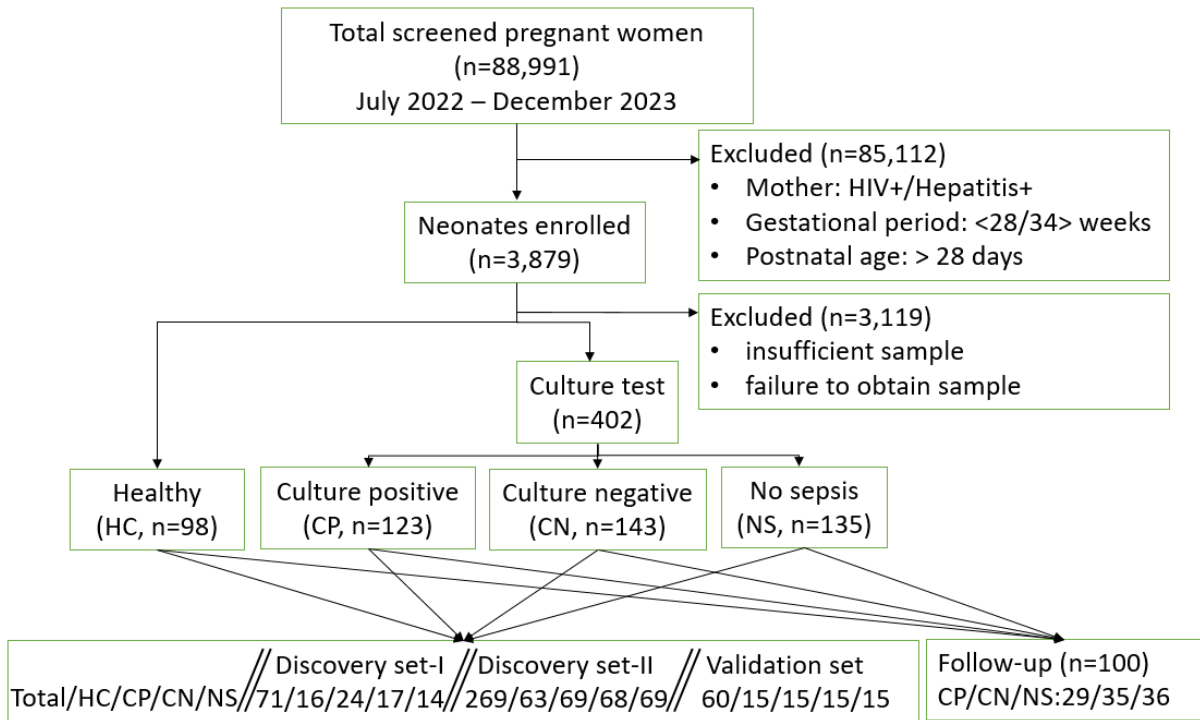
Total screened pregnant women
(n=88,991)
July 2022 – December 2023

Excluded (n=85,112)
• Mother: HIV+/Hepatitis+
• Gestational period: <28/34> weeks
• Postnatal age: > 28 days

Neonates enrolled
(n=3,879)

Excluded (n=3,119)
• insufficient sample
• failure to obtain sample

Culture test
(n=402)

Healthy
(HC, n=98)

Culture positive
(CP, n=123)

Culture negative
(CN, n=143)

No sepsis
(NS, n=135)

| Total/HC/CP/CN/NS | Discovery set-I | Discovery set-II | Validation set |
|---|---|---|---|
| | 71/16/24/17/14 | 269/63/69/68/69 | 60/15/15/15/15 |

Follow-up (n=100)
CP/CN/NS:29/35/36